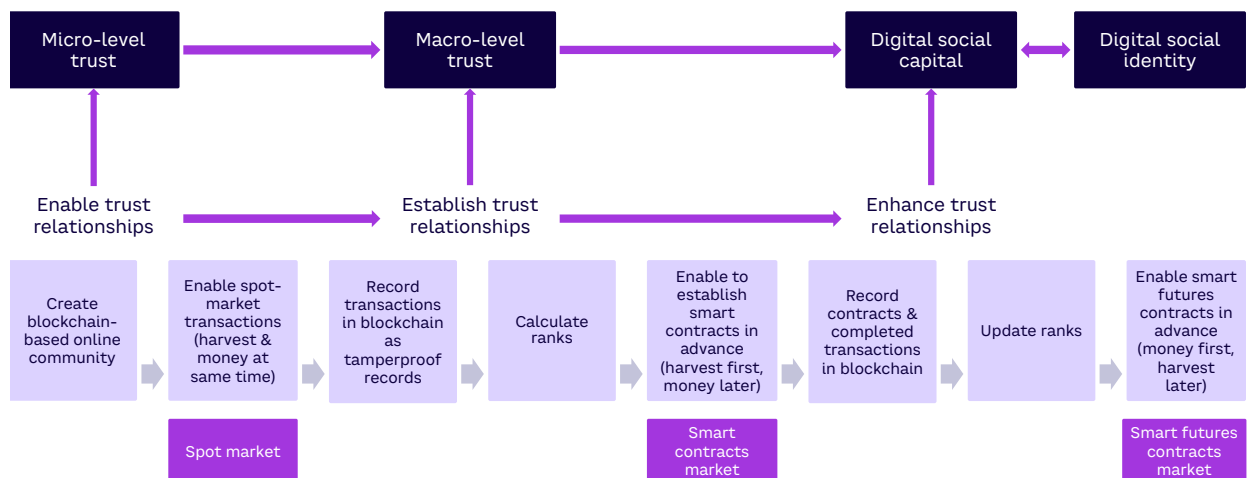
Micro-level trust

Macro-level trust

Digital social capital

Digital social identity

Enable trust relationships

Establish trust relationships

Enhance trust relationships

Create blockchain-based online community

Enable spot-market transactions (harvest & money at same time)

Record transactions in blockchain as tamperproof records

Calculate ranks

Enable to establish smart contracts in advance (harvest first, money later)

Record contracts & completed transactions in blockchain

Update ranks

Enable smart futures contracts in advance (money first, harvest later)

Spot market

Smart contracts market

Smart futures contracts market